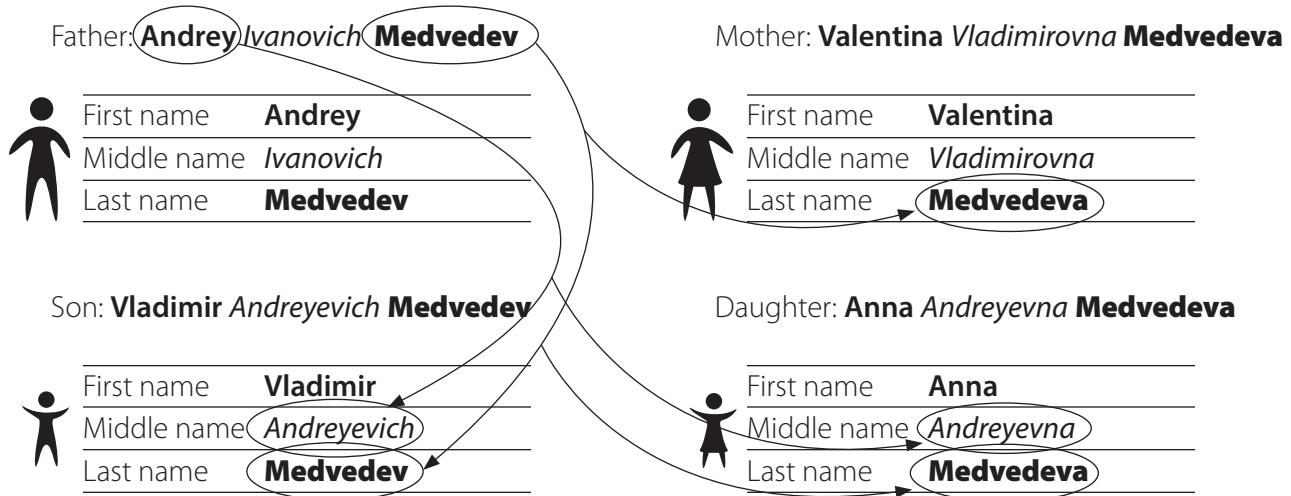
Father: **Andrey** *Ivanovich* **Medvedev**

| First name | **Andrey** |
|---|---|
| Middle name | *Ivanovich* |
| Last name | **Medvedev** |

Mother: **Valentina** *Vladimirovna* **Medvedeva**

| First name | **Valentina** |
|---|---|
| Middle name | *Vladimirovna* |
| Last name | **Medvedeva** |

Son: **Vladimir** *Andreyevich* **Medvedev**

| First name | **Vladimir** |
|---|---|
| Middle name | *Andreyevich* |
| Last name | **Medvedev** |

Daughter: **Anna** *Andreyevna* **Medvedeva**

| First name | **Anna** |
|---|---|
| Middle name | *Andreyevna* |
| Last name | **Medvedeva** |